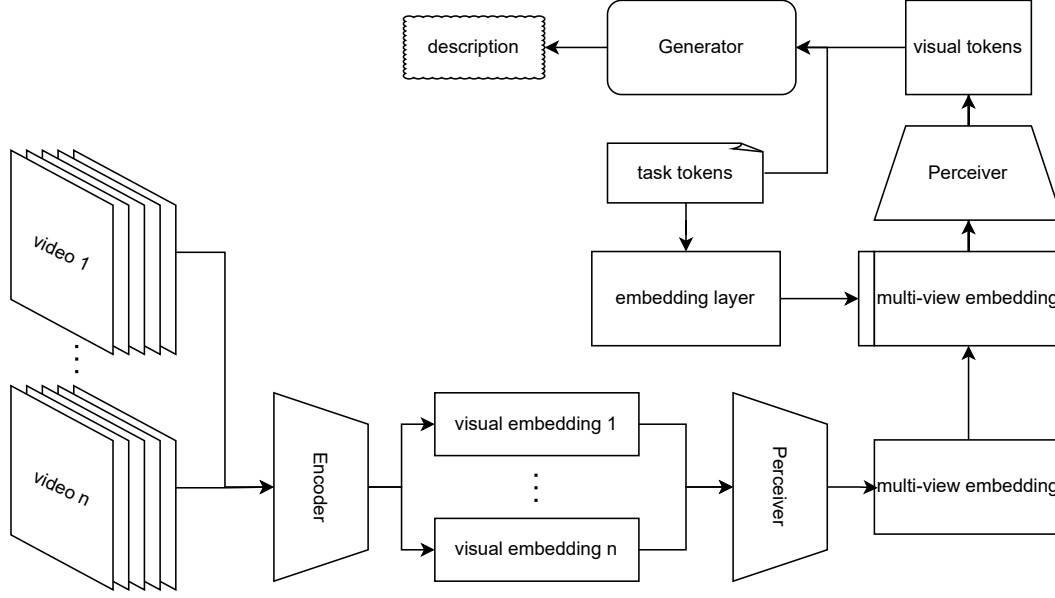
description

Generator

visual tokens

Perceiver

task tokens

embedding layer

multi-view embedding

video 1

⋮

video n

Encoder

visual embedding 1

⋮

visual embedding n

Perceiver

multi-view embedding